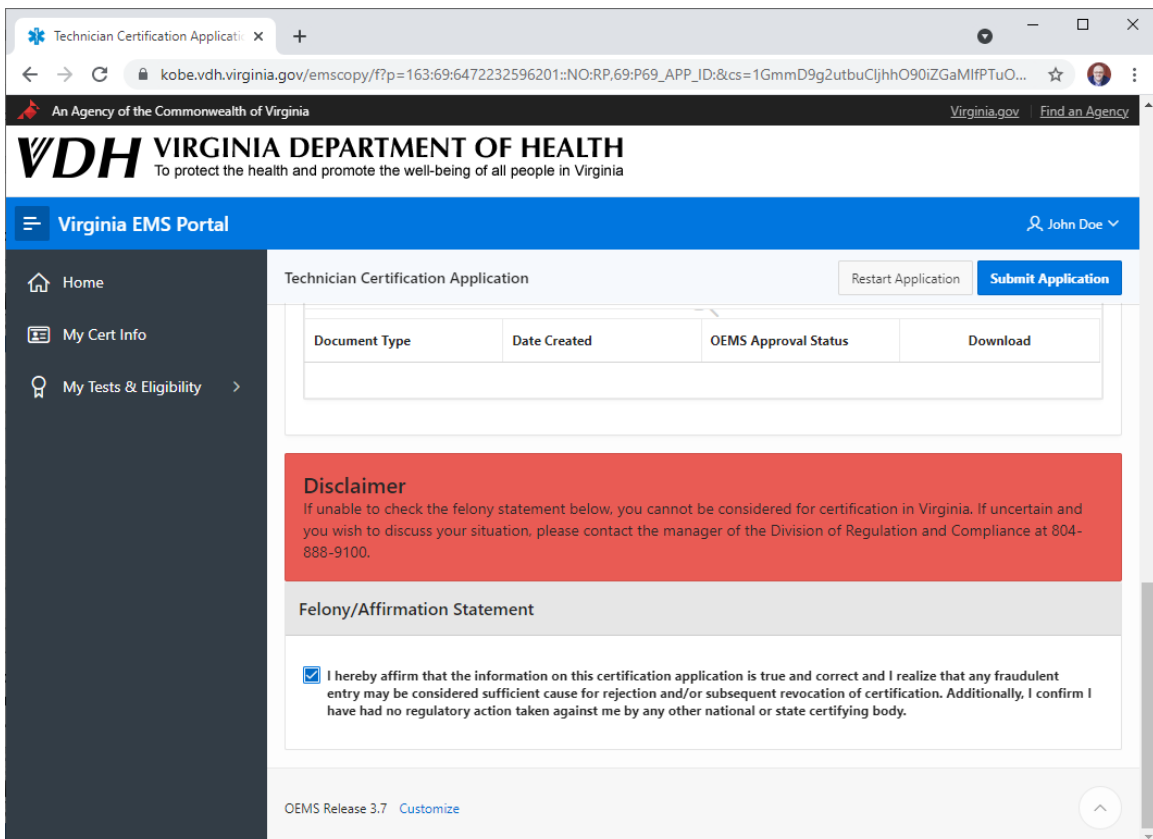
Technician Certification Applicati ×
+

kobe.vdh.virginia.gov/emscopy/f?p=163:69:6472232596201::NO:RP,69:P69_APP_ID:&cs=1GmmD9g2utbuCljhhO90iZGaMIfPTuO...

An Agency of the Commonwealth of Virginia
Virginia.gov
Find an Agency

VDH VIRGINIA DEPARTMENT OF HEALTH
To protect the health and promote the well-being of all people in Virginia

Virginia EMS Portal
John Doe

Home
My Cert Info
My Tests & Eligibility

Technician Certification Application
Restart Application
Submit Application

| Document Type | Date Created | OEMS Approval Status | Download |
|---|---|---|---|
| | | | |

Disclaimer
If unable to check the felony statement below, you cannot be considered for certification in Virginia. If uncertain and you wish to discuss your situation, please contact the manager of the Division of Regulation and Compliance at 804-888-9100.

Felony/Affirmation Statement

I hereby affirm that the information on this certification application is true and correct and I realize that any fraudulent entry may be considered sufficient cause for rejection and/or subsequent revocation of certification. Additionally, I confirm I have had no regulatory action taken against me by any other national or state certifying body.

OEMS Release 3.7 Customize